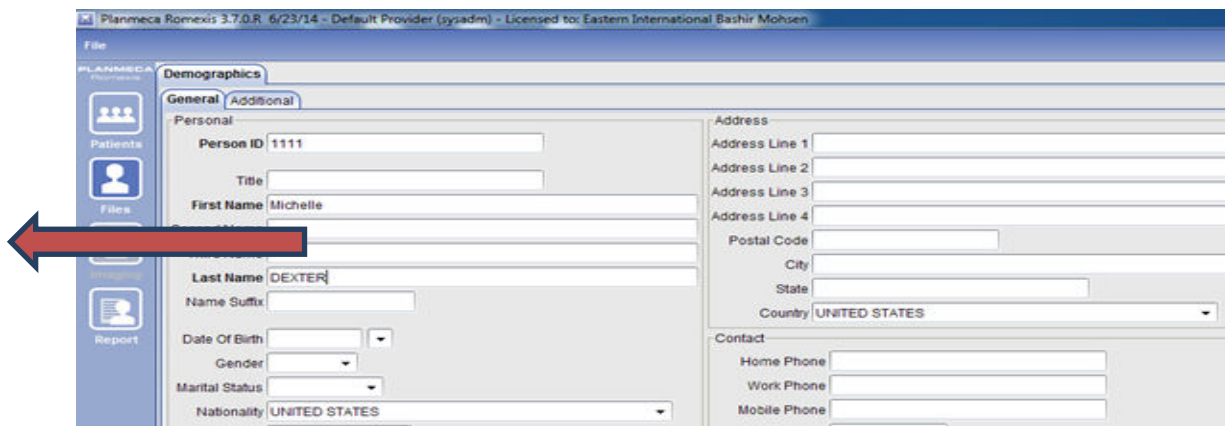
Planmeca Romexis 3.7.0.R 6/23/14 - Default Provider (sysadm) - Licensed to: Eastern International Bashir Mohsen

File

PLANMECA Romexis

Patients

Files

Imaging

Report

Demographics

General Additional

Personal

Person ID 1111

Title

First Name Michelle

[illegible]

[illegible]

Last Name DEXTER

Name Suffix

Date Of Birth

Gender

Marital Status

Nationality UNITED STATES

Address

Address Line 1

Address Line 2

Address Line 3

Address Line 4

Postal Code

City

State

Country UNITED STATES

Contact

Home Phone

Work Phone

Mobile Phone